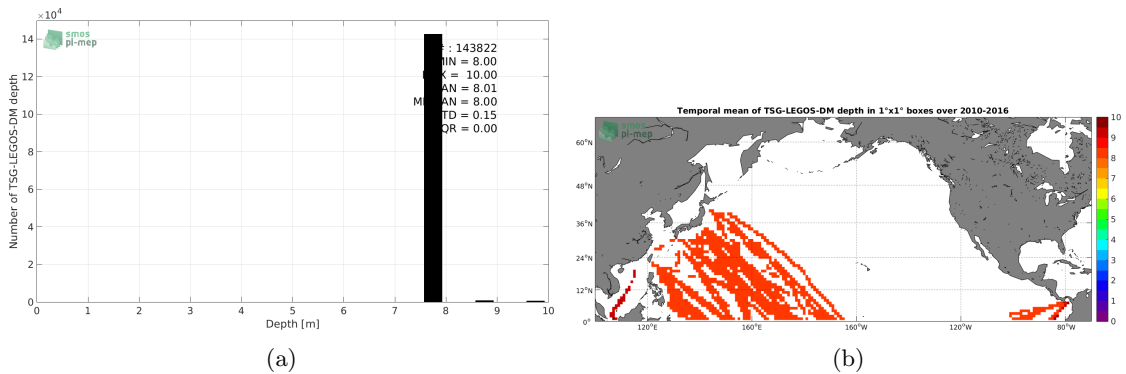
$\times10^4$

smos
pi-mep

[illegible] : 143822
MIN = 8.00
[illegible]X = 10.00
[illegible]AN = 8.01
M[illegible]AN = 8.00
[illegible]TD = 0.15
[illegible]QR = 0.00

Number of TSG-LEGOS-DM depth

14
12
10
8
6
4
2
0

0 1 2 3 4 5 6 7 8 9 10

Depth [m]

(a)

Temporal mean of TSG-LEGOS-DM depth in 1°x1° boxes over 2010-2016

smos
pi-mep

60°N
48°N
36°N
24°N
12°N
0°

120°E 160°E 160°W 120°W 80°W

10
9
8
7
6
5
4
3
2
1
0

(b)